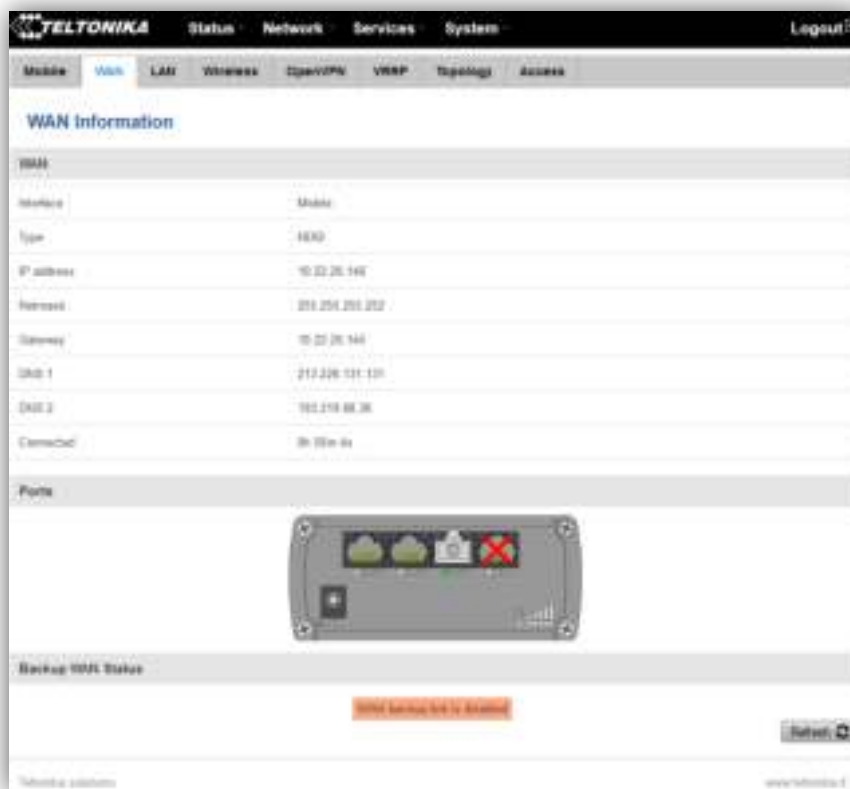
TELTONIKA Status Network Services System Logout

Mobile WAN LAN Wireless OpenVPN VRRP Topology Access

WAN Information

WAN

| | |
|---|---|
| Interface | Mobile |
| Type | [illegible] |
| IP address | 10.22.26.146 |
| Netmask | 255.255.255.252 |
| Gateway | 10.22.26.145 |
| DNS 1 | 212.226.131.131 |
| DNS 2 | 193.219.88.36 |
| Connected | 0h 00m 0s |

Ports

Backup WAN Status

WAN backup link is disabled

Refresh

Teltonika solutions

www.teltonika.lt